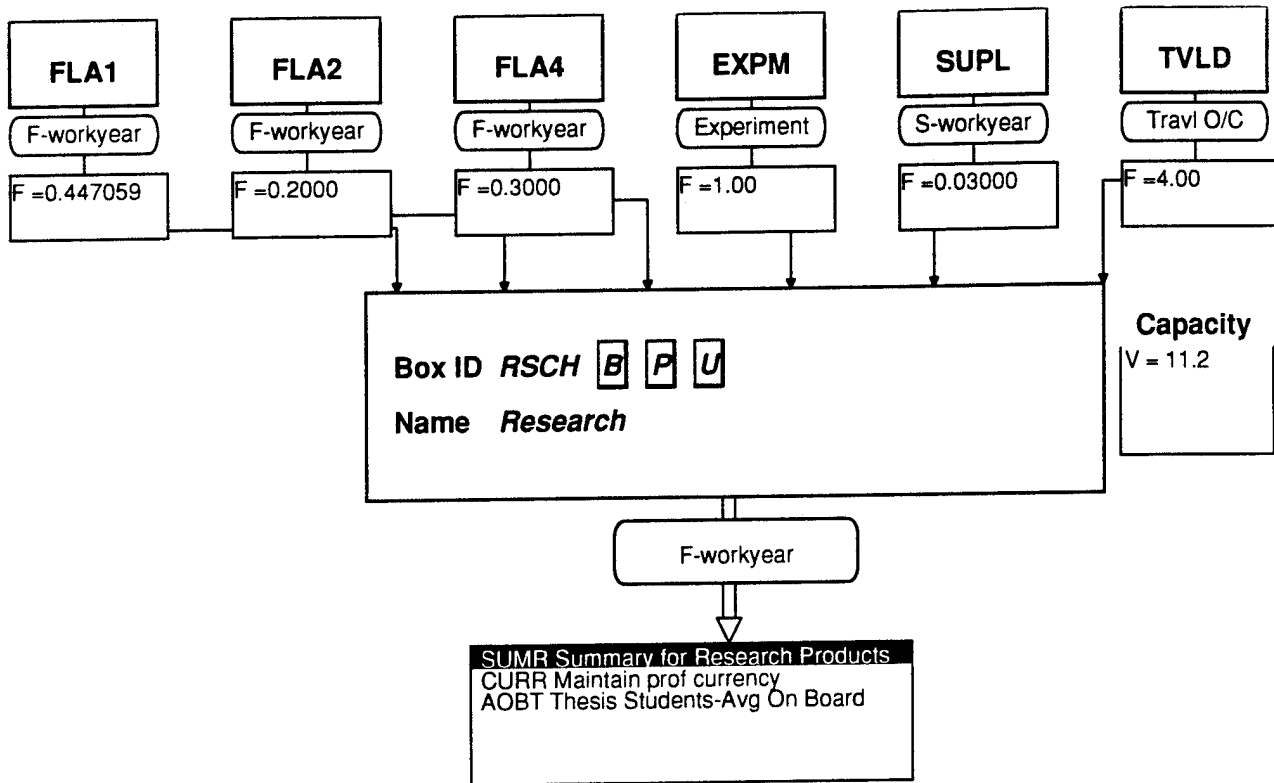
FLA1
F-workyear
F =0.447059

FLA2
F-workyear
F =0.2000

FLA4
F-workyear
F =0.3000

EXPM
Experiment
F =1.00

SUPL
S-workyear
F =0.03000

TVLD
Travl O/C
F =4.00

Box ID RSCH B P U
Name Research

Capacity
V = 11.2

F-workyear

SUMR Summary for Research Products
CURR Maintain prof currency
AOBT Thesis Students-Avg On Board